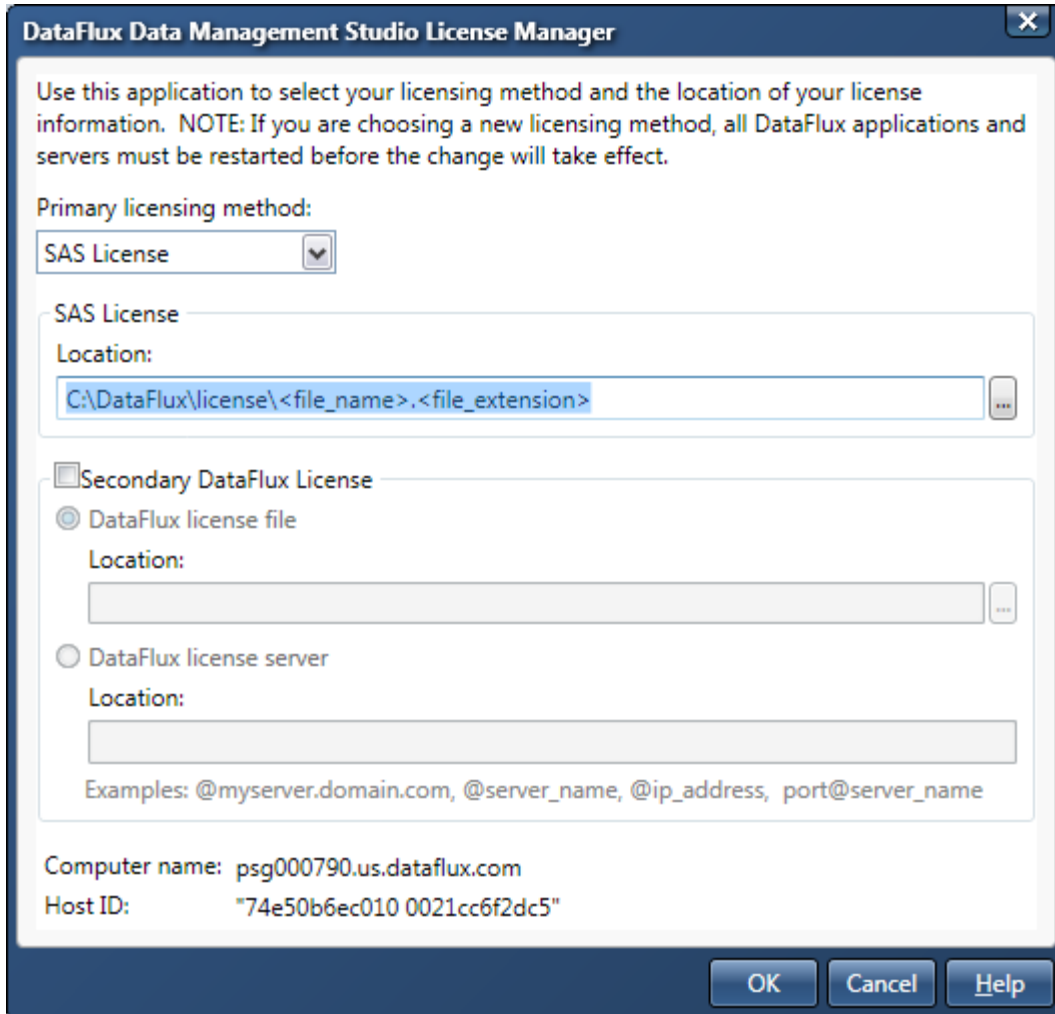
DataFlux Data Management Studio License Manager

Use this application to select your licensing method and the location of your license information. NOTE: If you are choosing a new licensing method, all DataFlux applications and servers must be restarted before the change will take effect.

Primary licensing method:

SAS License

SAS License

Location:

C:\DataFlux\license\<file_name>.<file_extension>

...

Secondary DataFlux License

DataFlux license file

Location:

...

DataFlux license server

Location:

Examples: @myserver.domain.com, @server_name, @ip_address, port@server_name

Computer name: psg000790.us.dataflux.com

Host ID: "74e50b6ec010 0021cc6f2dc5"

OK Cancel Help